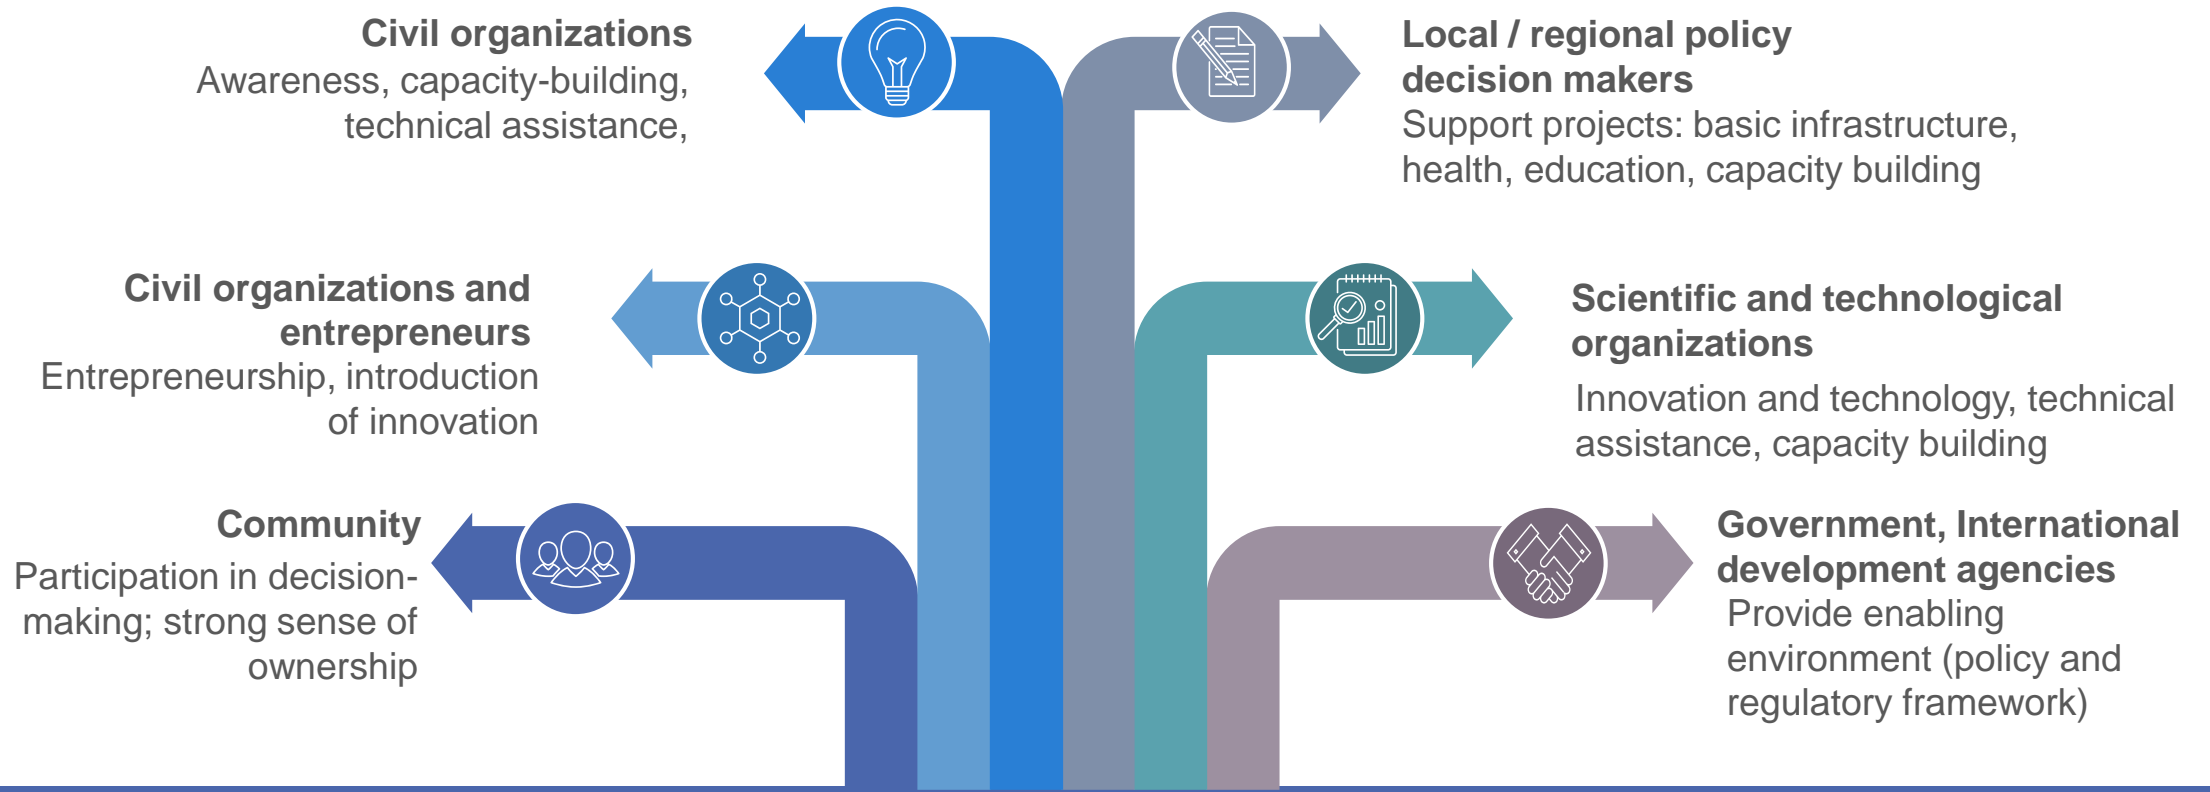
Civil organizations
Awareness, capacity-building, technical assistance,

Local / regional policy decision makers
Support projects: basic infrastructure, health, education, capacity building

Civil organizations and entrepreneurs
Entrepreneurship, introduction of innovation

Scientific and technological organizations
Innovation and technology, technical assistance, capacity building

Community
Participation in decision-making; strong sense of ownership

Government, International development agencies
Provide enabling environment (policy and regulatory framework)